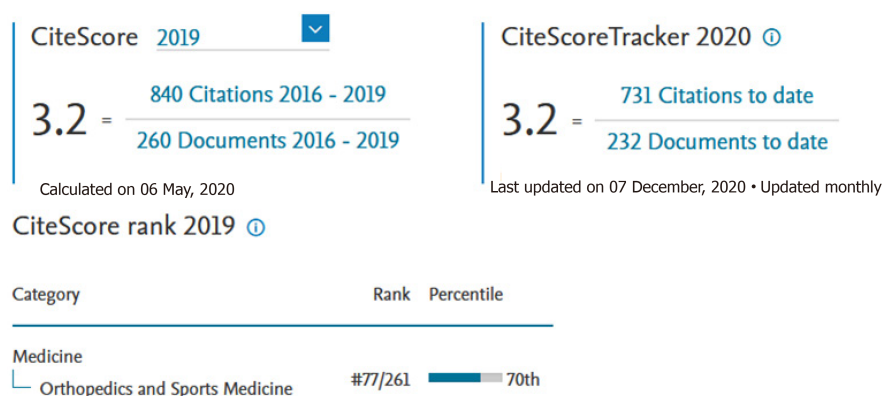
CiteScore 2019

3.2 = $\frac{\text{840 Citations 2016 - 2019}}{\text{260 Documents 2016 - 2019}}$

Calculated on 06 May, 2020

CiteScoreTracker 2020

3.2 = $\frac{\text{731 Citations to date}}{\text{232 Documents to date}}$

Last updated on 07 December, 2020 • Updated monthly

CiteScore rank 2019

| Category | Rank | Percentile |
|---|---|---|
| Medicine<br>Orthopedics and Sports Medicine | #77/261 | 70th |